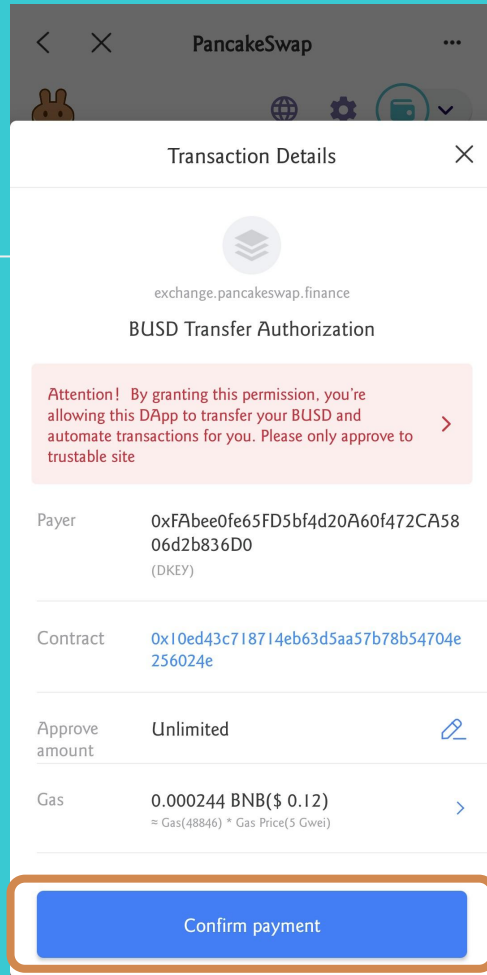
PancakeSwap

Transaction Details

exchange.pancakeswap.finance

BUSD Transfer Authorization

Attention! By granting this permission, you're allowing this DApp to transfer your BUSD and automate transactions for you. Please only approve to trustable site

Payer 0xFAbee0fe65FD5bf4d20A60f472CA5806d2b836D0
(DKEY)

Contract 0x10ed43c718714eb63d5aa57b78b54704e256024e

Approve amount Unlimited

Gas 0.000244 BNB($ 0.12)
≈ Gas(48846) * Gas Price(5 Gwei)

Confirm payment